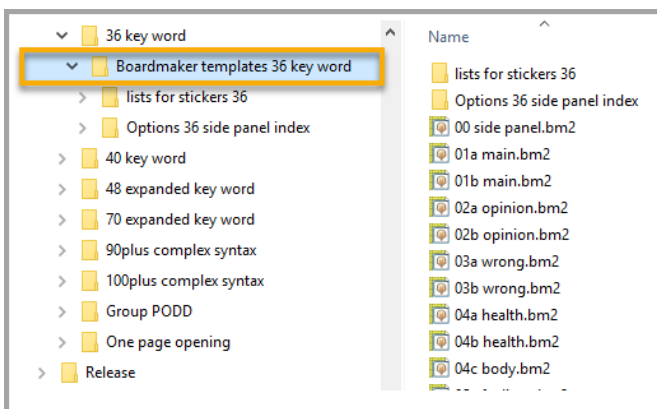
36 key word
Boardmaker templates 36 key word
lists for stickers 36
Options 36 side panel index
40 key word
48 expanded key word
70 expanded key word
90plus complex syntax
100plus complex syntax
Group PODD
One page opening
Release

Name
lists for stickers 36
Options 36 side panel index
00 side panel.bm2
01a main.bm2
01b main.bm2
02a opinion.bm2
02b opinion.bm2
03a wrong.bm2
03b wrong.bm2
04a health.bm2
04b health.bm2
04c body.bm2
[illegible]